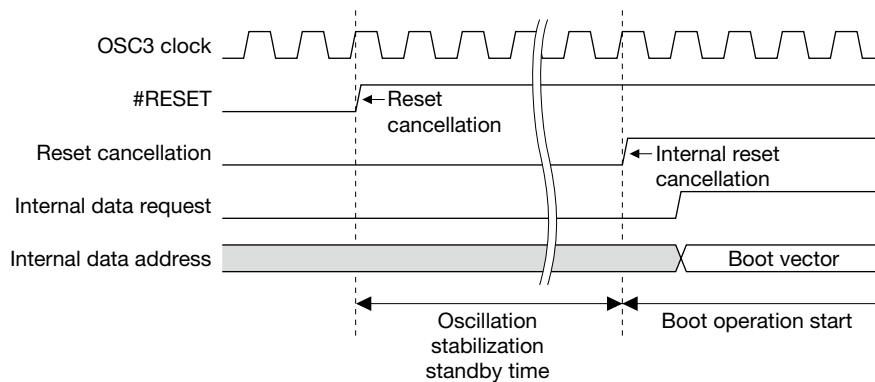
OSC3 clock

#RESET

Reset cancellation

Reset cancellation

Internal reset cancellation

Internal data request

Internal data address

Boot vector

Oscillation stabilization standby time

Boot operation start